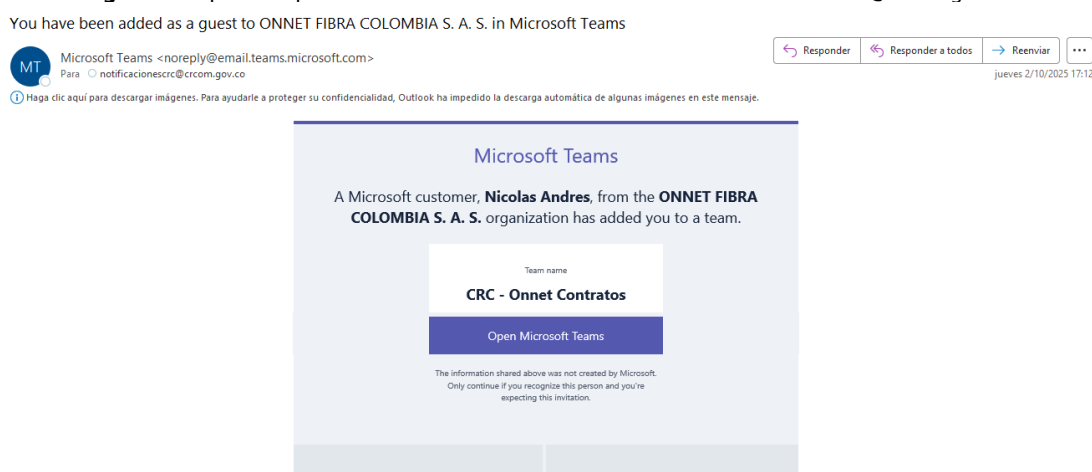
You have been added as a guest to ONNET FIBRA COLOMBIA S. A. S. in Microsoft Teams

MT
Microsoft Teams <noreply@email.teams.microsoft.com>
Para notificacionescrc@crcom.gov.co

Responder | Responder a todos | Reenviar | ...
jueves 2/10/2025 17:12

Haga clic aquí para descargar imágenes. Para ayudarle a proteger su confidencialidad, Outlook ha impedido la descarga automática de algunas imágenes en este mensaje.

Microsoft Teams

A Microsoft customer, **Nicolas Andres**, from the **ONNET FIBRA COLOMBIA S. A. S.** organization has added you to a team.

Team name

**CRC - Onnet Contratos**

Open Microsoft Teams

The information shared above was not created by Microsoft. Only continue if you recognize this person and you're expecting this invitation.